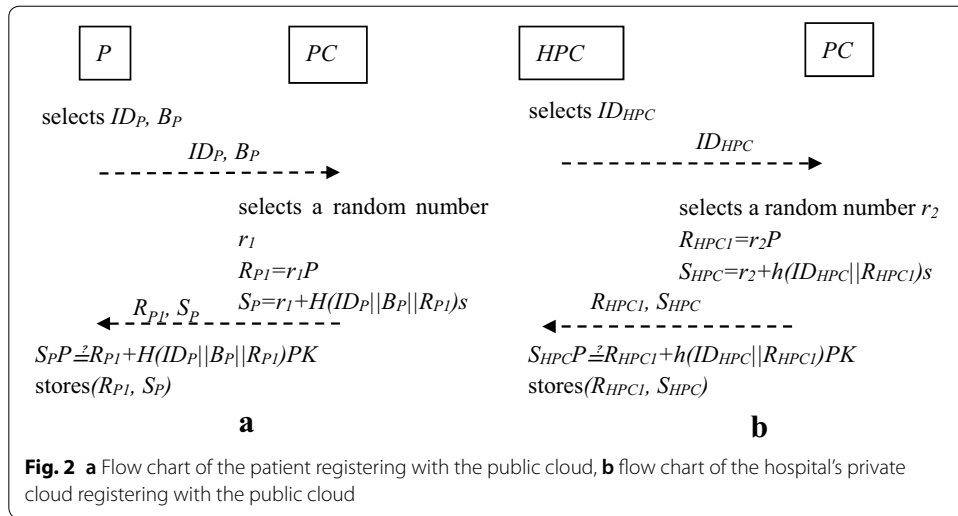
$P$

$PC$

selects $ID_P, B_P$

$ID_P, B_P$

selects a random number $r_1$

$R_{P1}=r_1P$

$S_P=r_1+H(ID_P||B_P||R_{P1})s$

$R_{P1}, S_P$

$S_PP\overset{?}{=}R_{P1}+H(ID_P||B_P||R_{P1})PK$

stores$(R_{P1}, S_P)$

a

$HPC$

$PC$

selects $ID_{HPC}$

$ID_{HPC}$

selects a random number $r_2$

$R_{HPC1}=r_2P$

$S_{HPC}=r_2+h(ID_{HPC}||R_{HPC1})s$

$R_{HPC1}, S_{HPC}$

$S_{HPC}P\overset{?}{=}R_{HPC1}+h(ID_{HPC}||R_{HPC1})PK$

stores$(R_{HPC1}, S_{HPC})$

b

**Fig. 2** **a** Flow chart of the patient registering with the public cloud, **b** flow chart of the hospital's private cloud registering with the public cloud